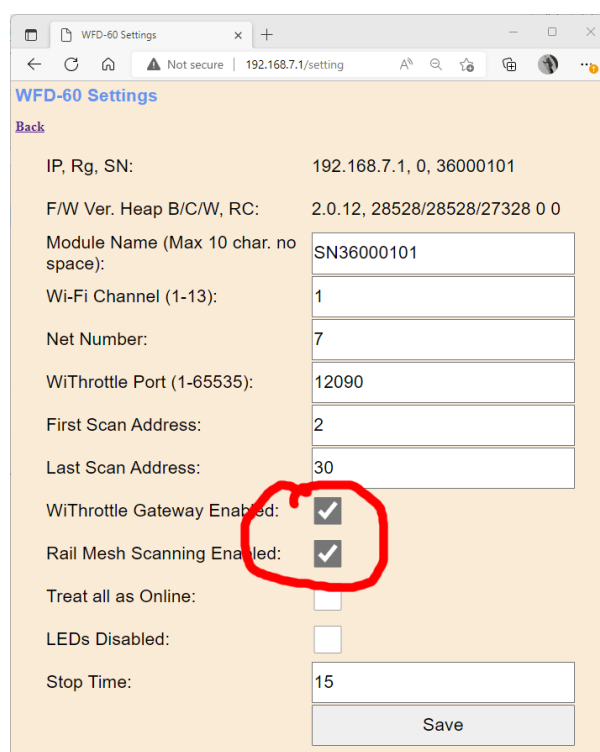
WFD-60 Settings

Not secure | 192.168.7.1/setting

WFD-60 Settings

Back

| | |
|---|---|
| IP, Rg, SN: | 192.168.7.1, 0, 36000101 |
| F/W Ver. Heap B/C/W, RC: | 2.0.12, 28528/28528/27328 0 0 |
| Module Name (Max 10 char. no space): | SN36000101 |
| Wi-Fi Channel (1-13): | 1 |
| Net Number: | 7 |
| WiThrottle Port (1-65535): | 12090 |
| First Scan Address: | 2 |
| Last Scan Address: | 30 |
| WiThrottle Gateway Enabled: | |
| Rail Mesh Scanning Enabled: | |
| Treat all as Online: | |
| LEDs Disabled: | |
| Stop Time: | 15 |

Save